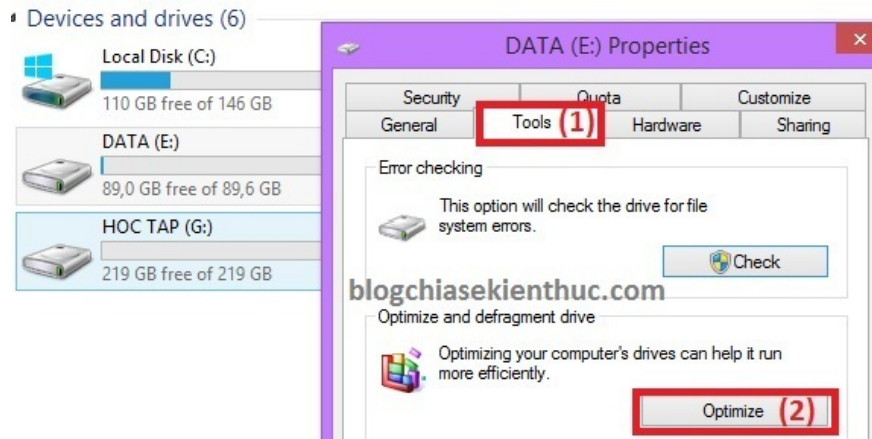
Devices and drives (6)

Local Disk (C:)
110 GB free of 146 GB

DATA (E:)
89,0 GB free of 89,6 GB

HOC TAP (G:)
219 GB free of 219 GB

DATA (E:) Properties

Security
Quota
Customize
General
Tools (1)
Hardware
Sharing

Error checking

This option will check the drive for file system errors.

Check

blogchiasekienthuc.com

Optimize and defragment drive

Optimizing your computer's drives can help it run more efficiently.

Optimize (2)